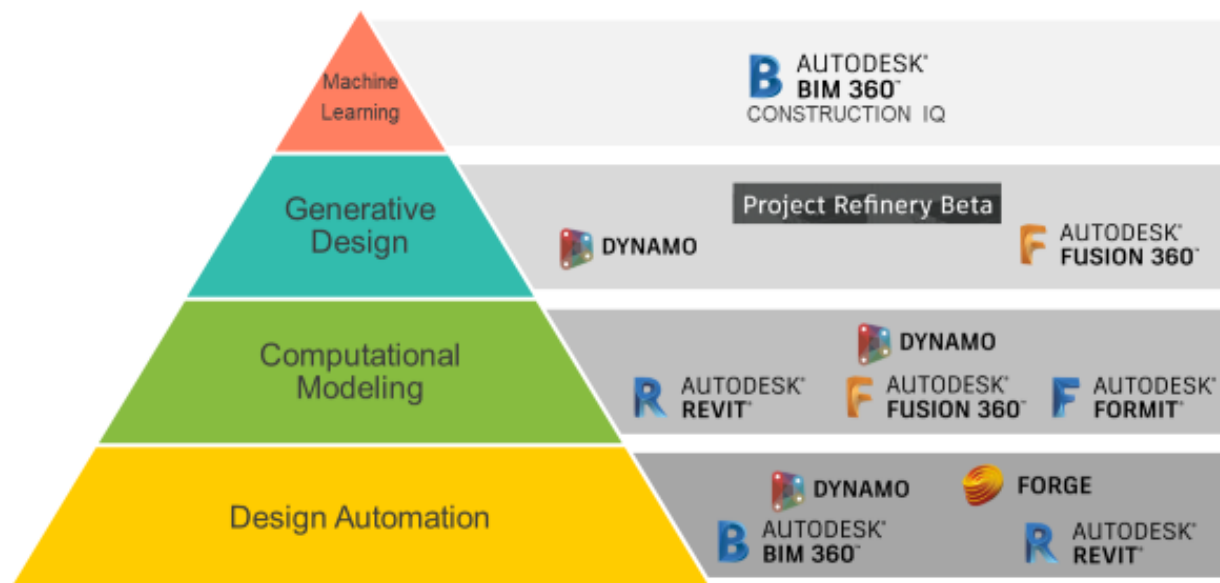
Machine Learning

AUTODESK®
BIM 360™
CONSTRUCTION IQ

Generative Design

Project Refinery Beta

DYNAMO

AUTODESK®
FUSION 360™

Computational Modeling

DYNAMO

AUTODESK®
REVIT®

AUTODESK®
FUSION 360™

AUTODESK®
FORMIT®

Design Automation

DYNAMO

FORGE

AUTODESK®
BIM 360™

AUTODESK®
REVIT®